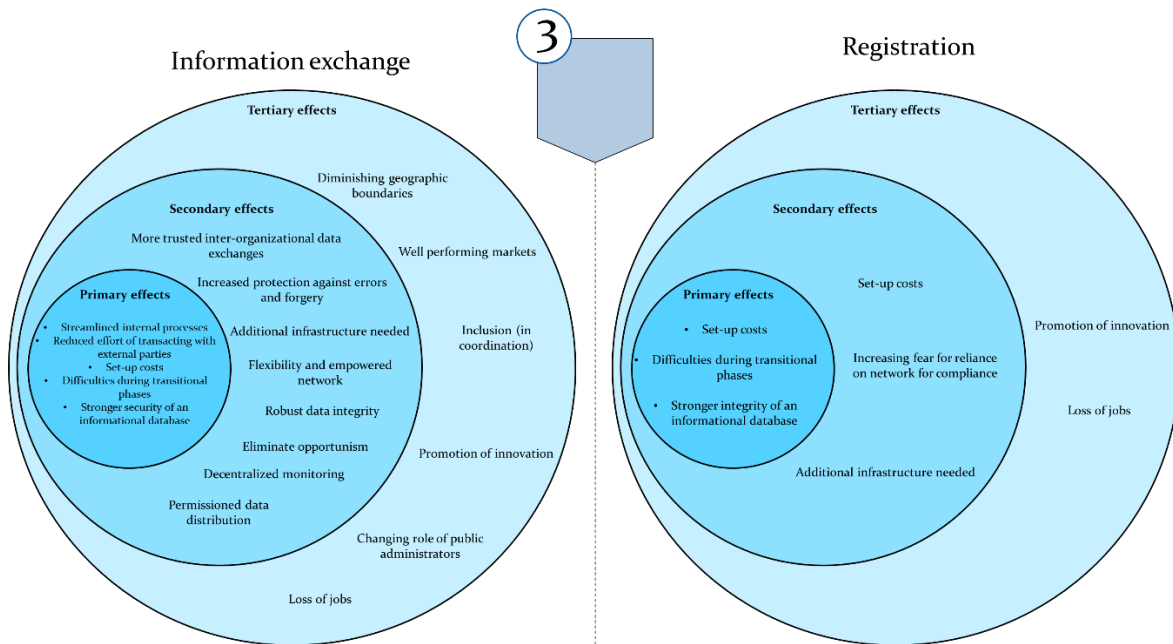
3

Information exchange

Tertiary effects

Diminishing geographic boundaries

Secondary effects

More trusted inter-organizational data exchanges

Well performing markets

Increased protection against errors and forgery

Primary effects

- Streamlined internal processes
- Reduced effort of transacting with external parties
- Set-up costs
- Difficulties during transitional phases
- Stronger security of an informational database

Additional infrastructure needed

Inclusion (in coordination)

Flexibility and empowered network

Robust data integrity

Eliminate opportunism

Decentralized monitoring

Promotion of innovation

Permissioned data distribution

Changing role of public administrators

Loss of jobs

Registration

Tertiary effects

Secondary effects

Set-up costs

Primary effects

- Set-up costs
- Difficulties during transitional phases
- Stronger integrity of an informational database

Increasing fear for reliance on network for compliance

Promotion of innovation

Loss of jobs

Additional infrastructure needed